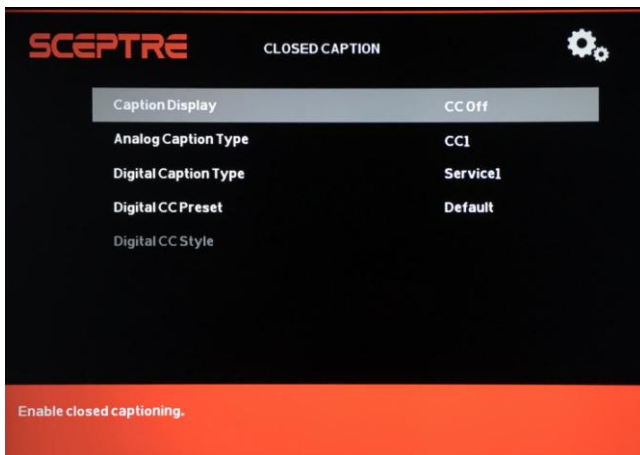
SCEPTRE CLOSED CAPTION

| | |
|---|---|
| Caption Display | CC Off |
| Analog Caption Type | CC1 |
| Digital Caption Type | Service1 |
| Digital CC Preset | Default |
| Digital CC Style | |

Enable closed captioning.